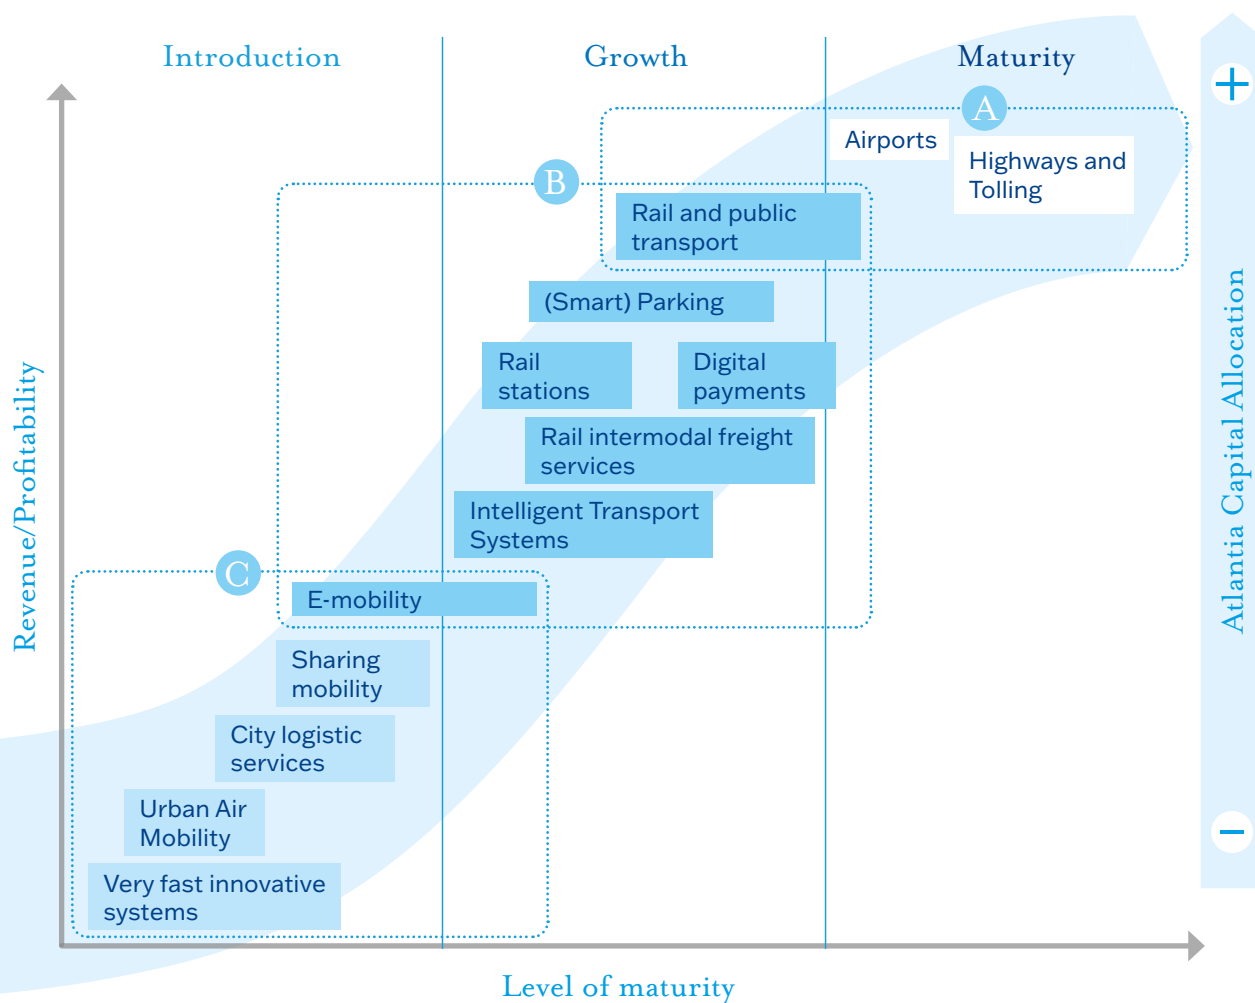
Introduction

Growth

Maturity

A

Airports

Highways and Tolling

B

Rail and public transport

(Smart) Parking

Rail stations

Digital payments

Rail intermodal freight services

Intelligent Transport Systems

C

E-mobility

Sharing mobility

City logistic services

Urban Air Mobility

Very fast innovative systems

Revenue/Profitability

Level of maturity

Atlantia Capital Allocation

+

−